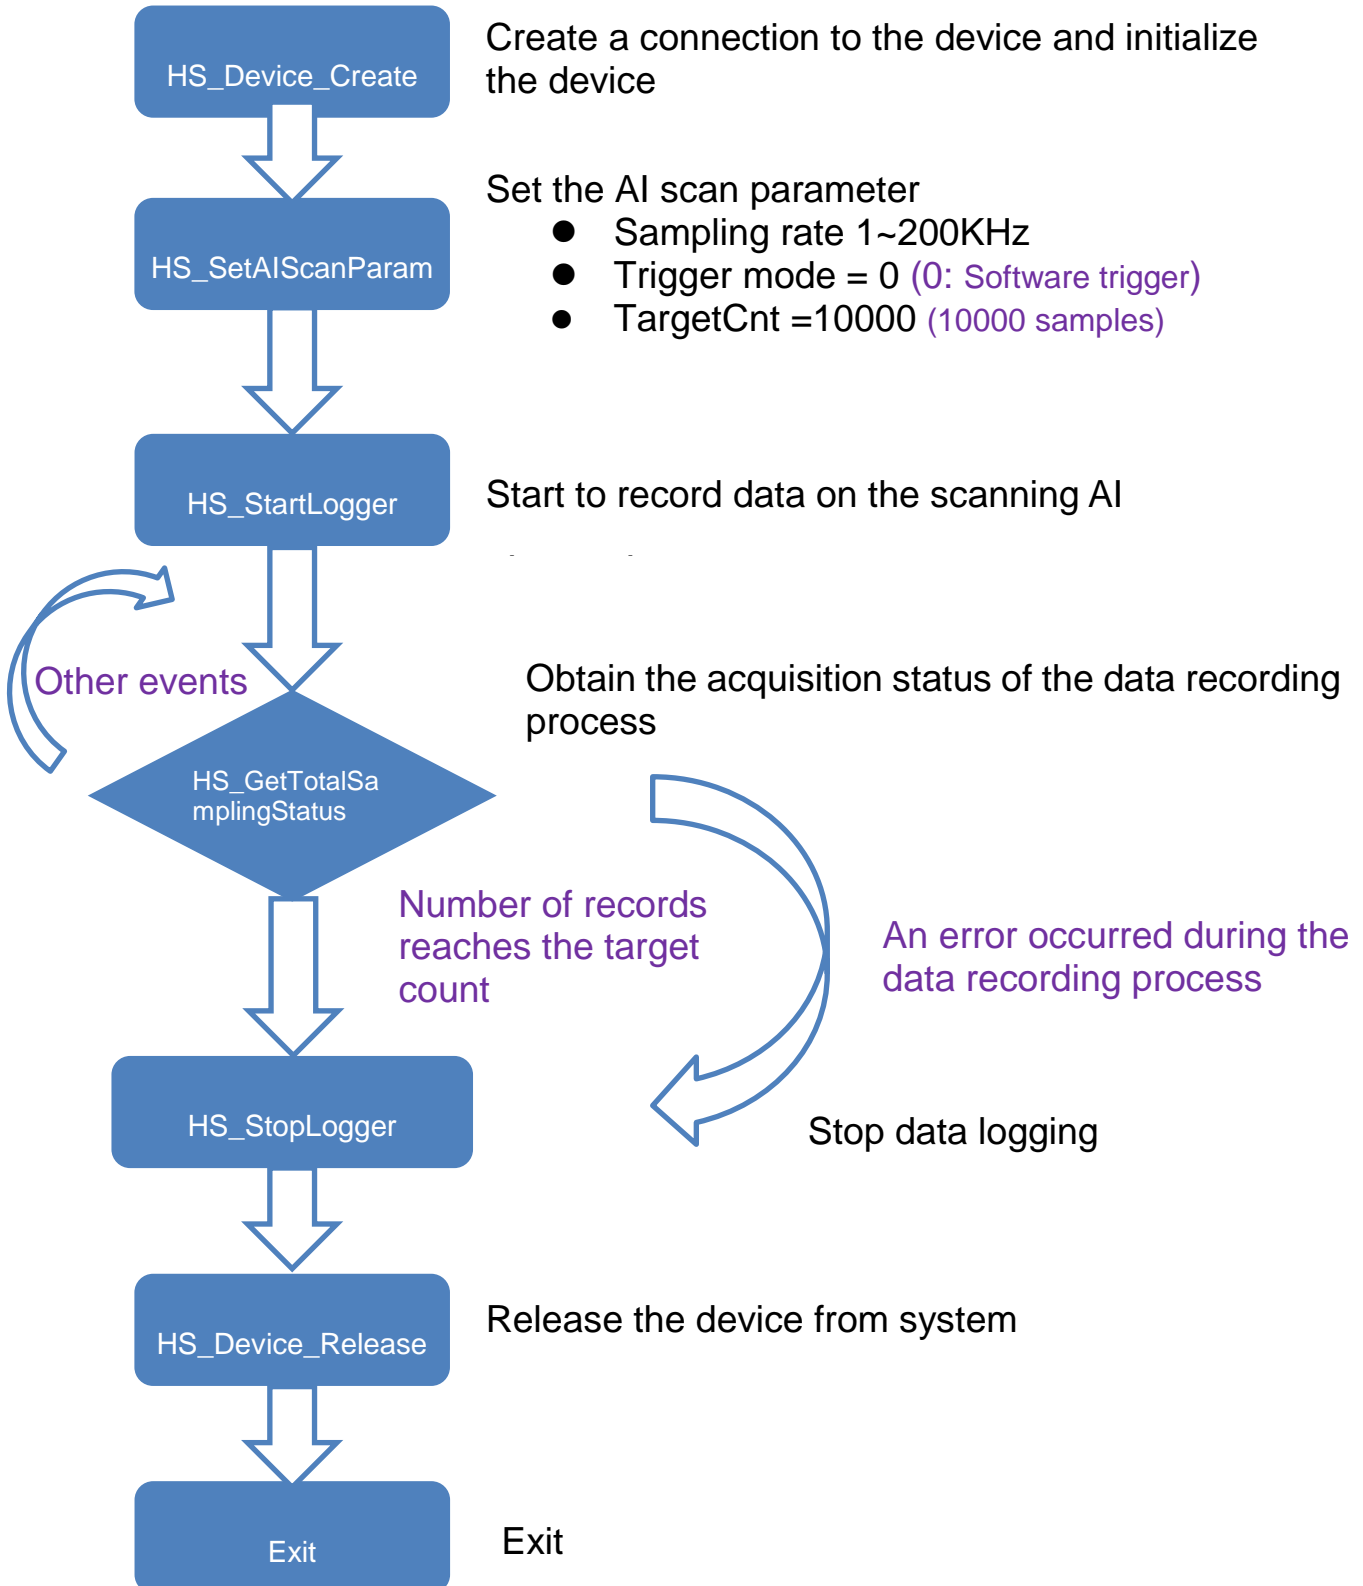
HS_Device_Create

Create a connection to the device and initialize the device

HS_SetAIScanParam

Set the AI scan parameter
- Sampling rate 1~200KHz
- Trigger mode = 0 (0: Software trigger)
- TargetCnt =10000 (10000 samples)

HS_StartLogger

Start to record data on the scanning AI

Other events

HS_GetTotalSamplingStatus

Obtain the acquisition status of the data recording process

Number of records reaches the target count

An error occurred during the data recording process

HS_StopLogger

Stop data logging

HS_Device_Release

Release the device from system

Exit

Exit